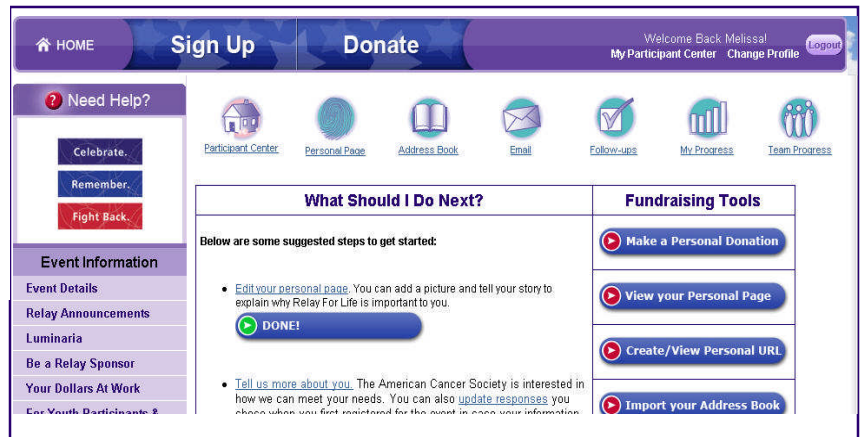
HOME Sign Up Donate Welcome Back Melissa! My Participant Center Change Profile Logout

Need Help?

Celebrate.
Remember.
Fight Back.

Event Information
Event Details
Relay Announcements
Luminaria
Be a Relay Sponsor
Your Dollars At Work
For Youth Participants & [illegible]

Participant Center Personal Page Address Book Email Follow-ups My Progress Team Progress

What Should I Do Next?

Below are some suggested steps to get started:

• Edit your personal page. You can add a picture and tell your story to explain why Relay For Life is important to you.

DONE!

• Tell us more about you. The American Cancer Society is interested in how we can meet your needs. You can also update responses you chose when you first registered for the event in case your information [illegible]

Fundraising Tools

Make a Personal Donation
View your Personal Page
Create/View Personal URL
Import your Address Book